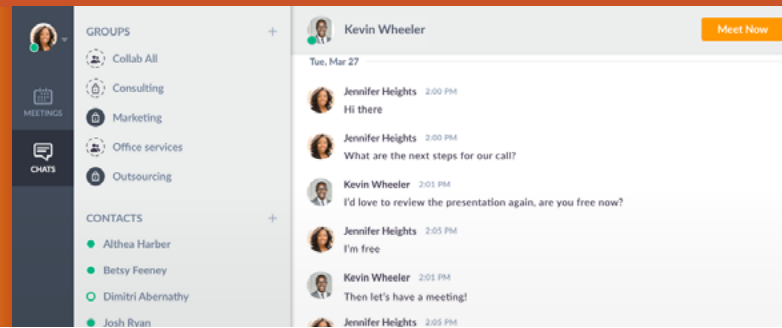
MEETINGS
CHATS

GROUPS +
Collab All
Consulting
Marketing
Office services
Outsourcing

CONTACTS +
Althea Harber
Betsy Feeney
Dimitri Abernathy
Josh Ryan

Kevin Wheeler
Meet Now

Tue, Mar 27

Jennifer Heights 2:00 PM
Hi there

Jennifer Heights 2:00 PM
What are the next steps for our call?

Kevin Wheeler 2:01 PM
I'd love to review the presentation again, are you free now?

Jennifer Heights 2:05 PM
I'm free

Kevin Wheeler 2:01 PM
Then let's have a meeting!

Jennifer Heights 2:05 PM